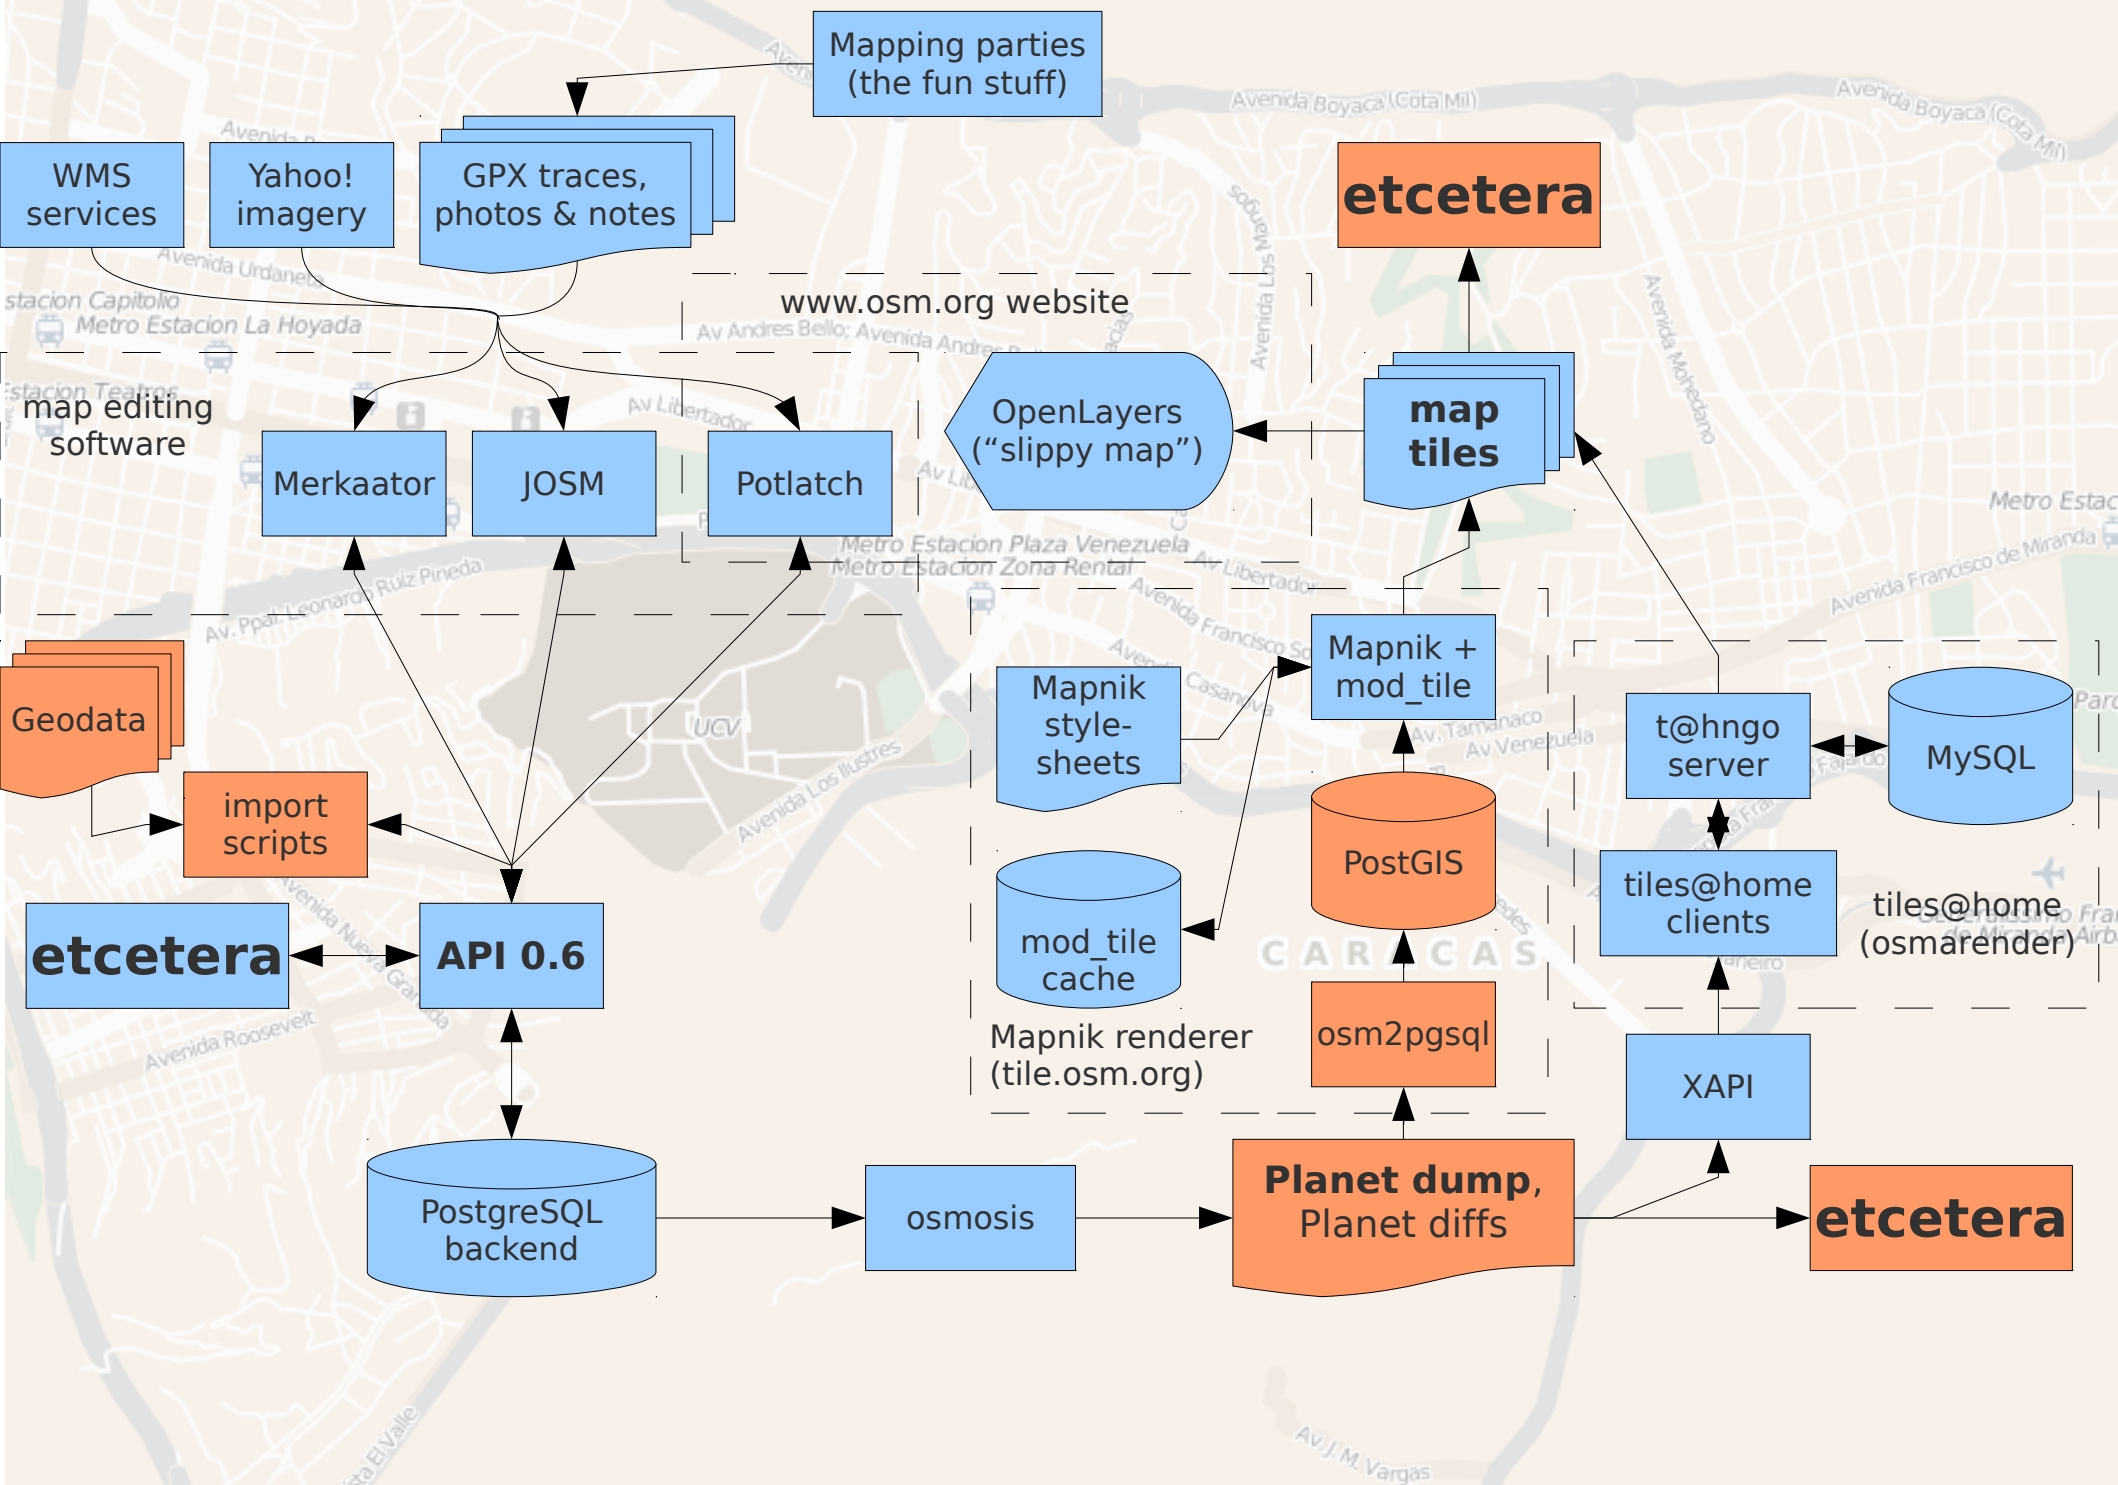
Mapping parties (the fun stuff)

WMS services

Yahoo! imagery

GPX traces, photos & notes

etcetera

www.osm.org website

map editing software

Merkaator

JOSM

Potlatch

OpenLayers ("slippy map")

map tiles

Geodata

import scripts

Mapnik style-sheets

Mapnik + mod_tile

t@hngo server

MySQL

PostGIS

tiles@home clients

tiles@home (osmarender)

mod_tile cache

etcetera

API 0.6

Mapnik renderer (tile.osm.org)

osm2pgsql

XAPI

PostgreSQL backend

osmosis

Planet dump, Planet diffs

etcetera